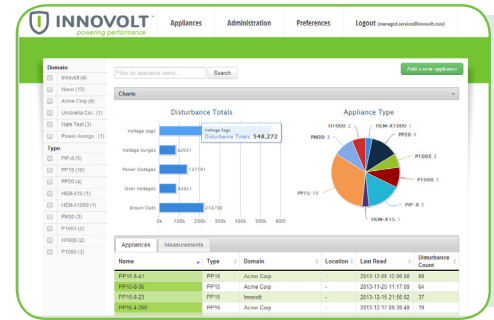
INNOVOLT™
powering performance

Appliances | Administration | Preferences | Logout (managed.services@innovolt.com)

Domain
Innovolt (4)
Nano (15)
Acme Corp (6)
Umbrella Co... (1)
Nate Test (3)
Power Avenge - (1)

Type
PIP-8 (5)
PP15 (10)
PP20 (4)
HEM-X15 (1)
HEM-X1000 (1)
PM30 (3)
P1000 (2)
H1000 (2)
P1000 (3)

Filter by appliance name... | Search

Add a new appliance

Charts

Disturbance Totals

Voltage Sags
Voltage Surges
Power Outages
Over Voltages
Brown Outs

Voltage Sags
Disturbance Totals 548,272

62021
147391
62651
219739

0k 100k 200k 300k 400k 500k 600k

Appliance Type

H1000: 2
HEM-X1000: 1
PM30: 3
PP20: 4
P1000: 2
P1000: 3
PP15: 10
PIP-8: 5
HEM-X15: 1

Appliances | Measurements

| Name | Type | Domain | Location | Last Read | Disturbance Count |
|---|---|---|---|---|---|
| PP15-8-41 | PP15 | Acme Corp | - | 2013-12-05 12:06:06 | 68 |
| PP15-8-35 | PP15 | Acme Corp | - | 2013-11-25 11:17:09 | 64 |
| PP15-8-23 | PP15 | Innovolt | - | 2013-12-15 21:56:02 | 37 |
| PP15-4-260 | PP15 | Acme Corp | - | 2013-12-17 09:38:49 | 19 |